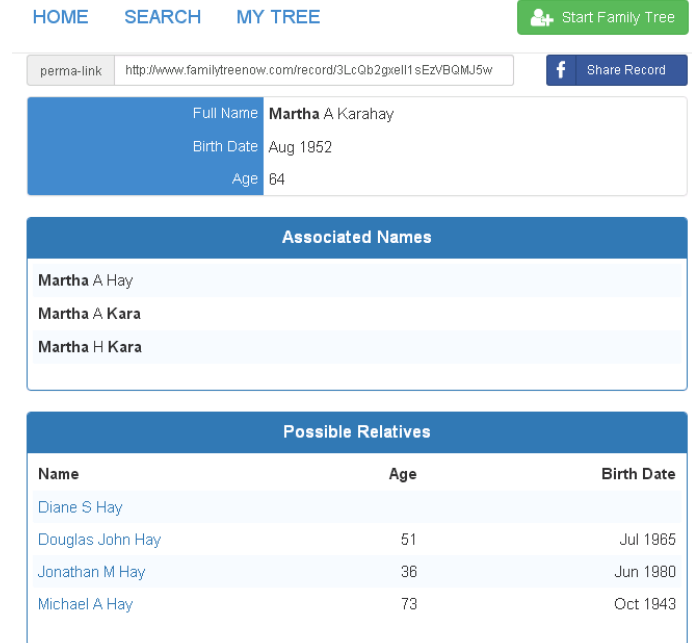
HOME SEARCH MY TREE

Start Family Tree

perma-link http://www.familytreenow.com/record/3LcQb2gxell1sEzVBQMJ5w

Share Record

| Full Name | **Martha** A Karahay |
|---|---|
| Birth Date | Aug 1952 |
| Age | 64 |

Associated Names

**Martha** A Hay

**Martha** A **Kara**

**Martha** H **Kara**

Possible Relatives

| Name | Age | Birth Date |
|---|---|---|
| Diane S Hay | | |
| Douglas John Hay | 51 | Jul 1965 |
| Jonathan M Hay | 36 | Jun 1980 |
| Michael A Hay | 73 | Oct 1943 |